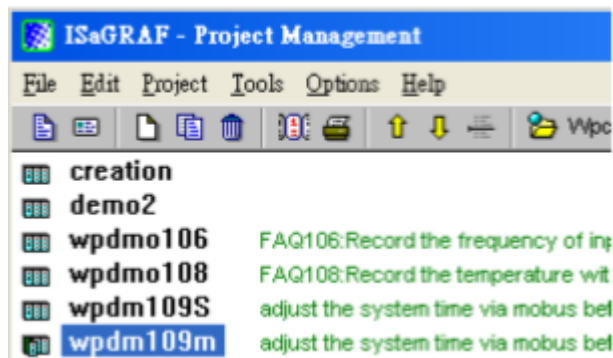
ISaGRAF - Project Management

File Edit Project Tools Options Help

Wpc

creation
demo2
wpdmo106 FAQ106:Record the frequency of inp
wpdmo108 FAQ108:Record the temperature wit
wpdm109S adjust the system time via mobus bet
wpdm109m adjust the system time via mobus bet